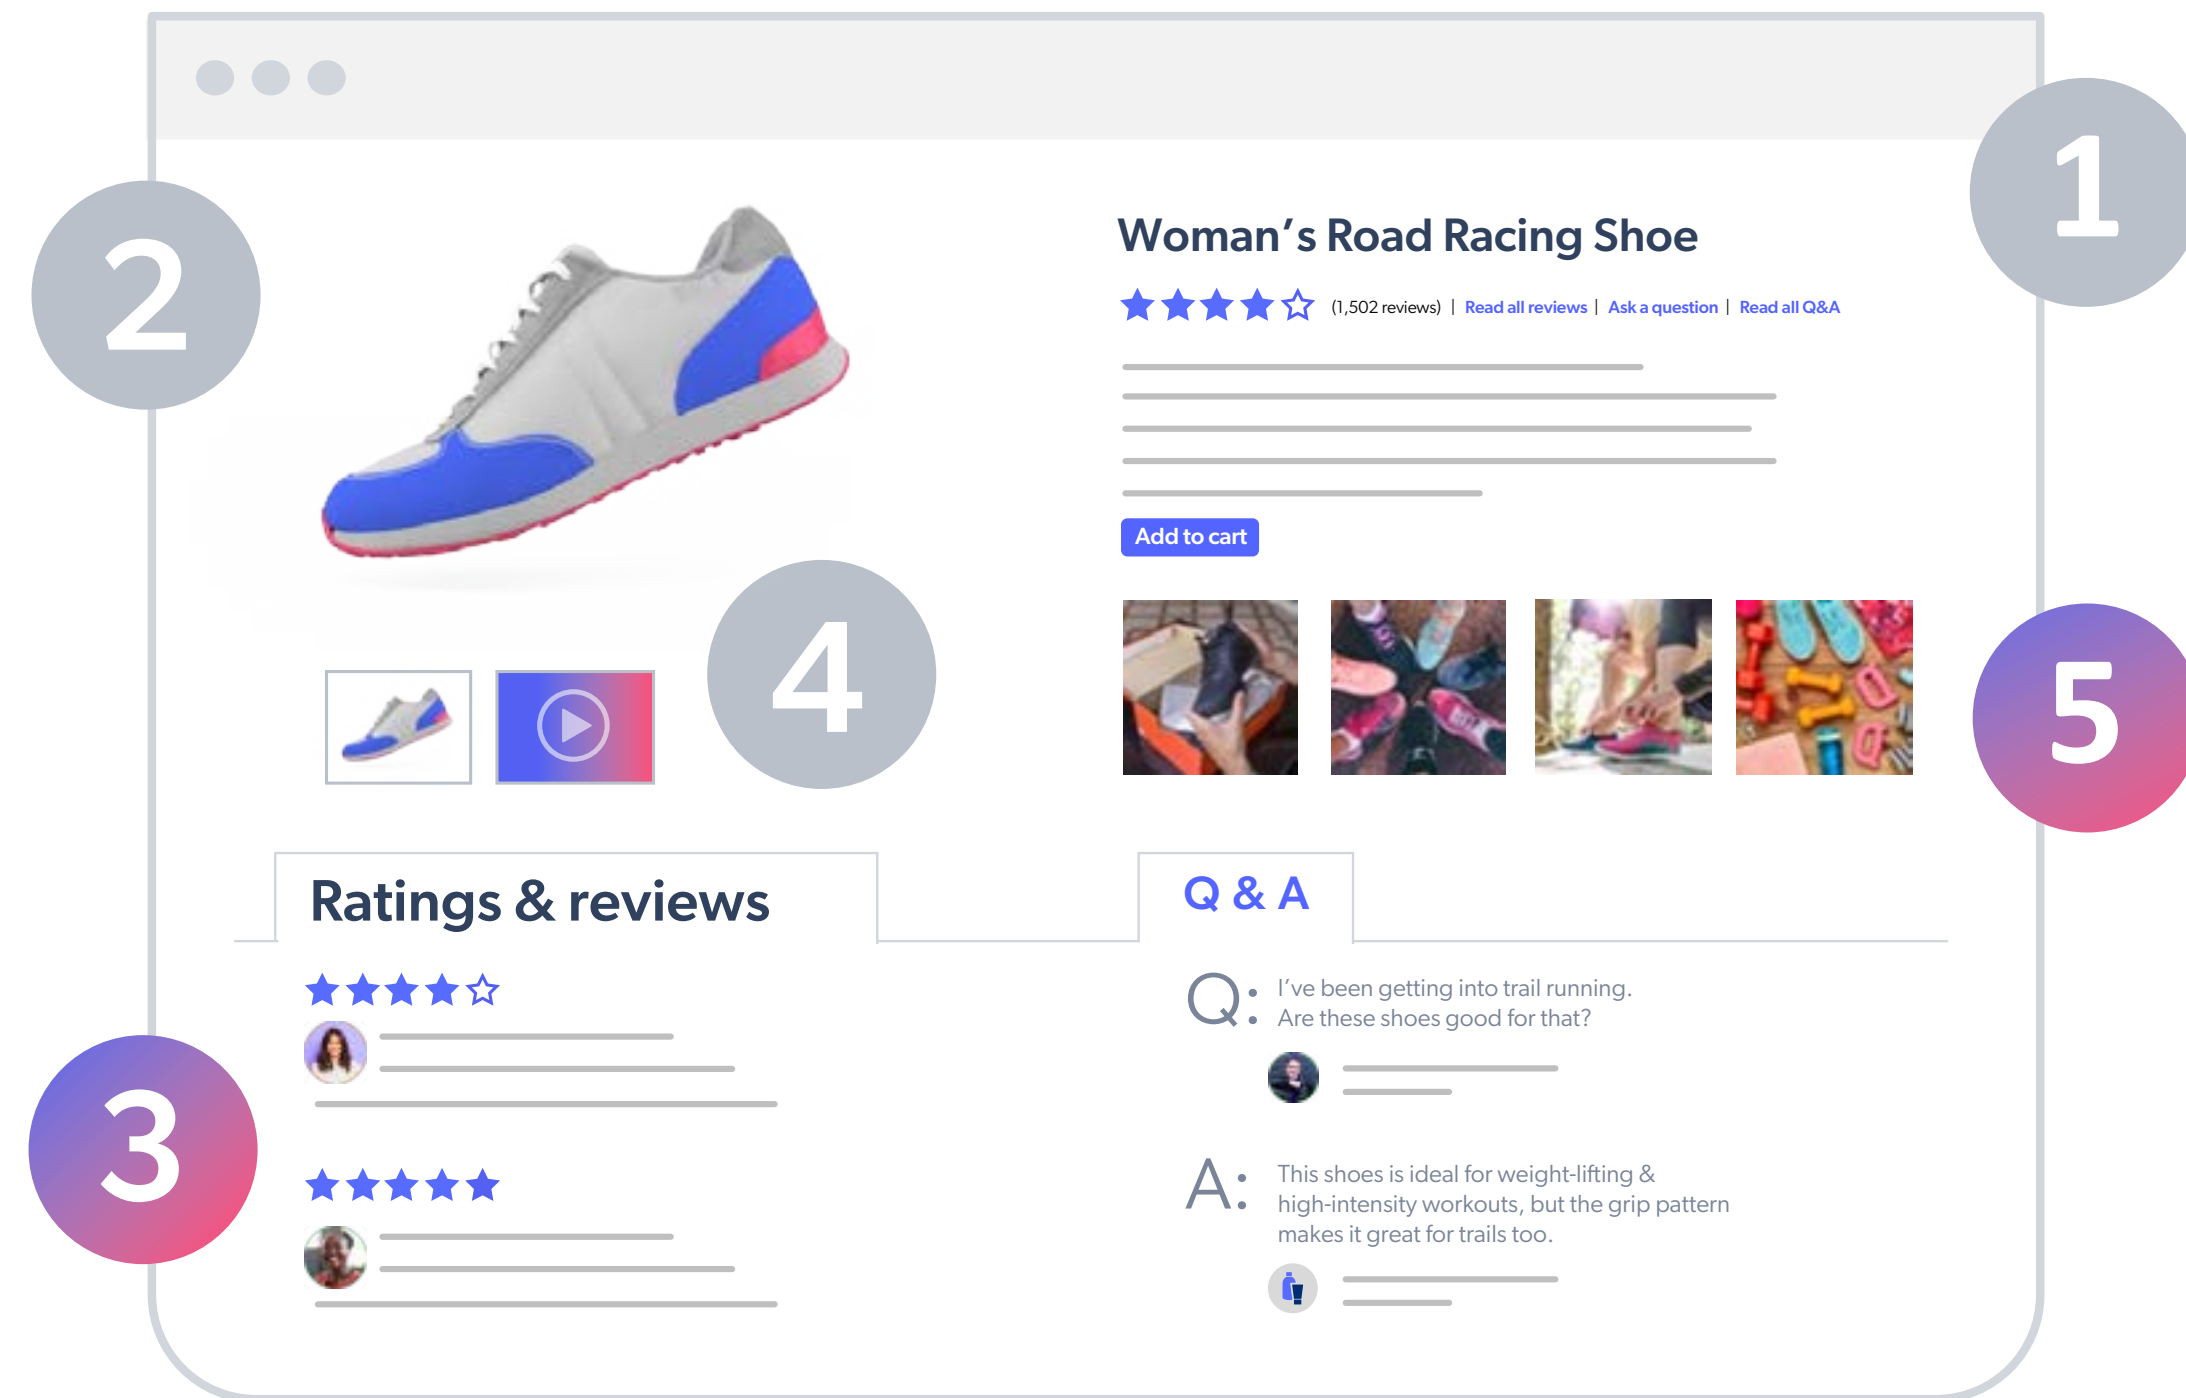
1

2

Woman's Road Racing Shoe

(1,502 reviews) | Read all reviews | Ask a question | Read all Q&A

Add to cart

4

5

Ratings & reviews

Q & A

Q: I've been getting into trail running. Are these shoes good for that?

3

A: This shoes is ideal for weight-lifting & high-intensity workouts, but the grip pattern makes it great for trails too.